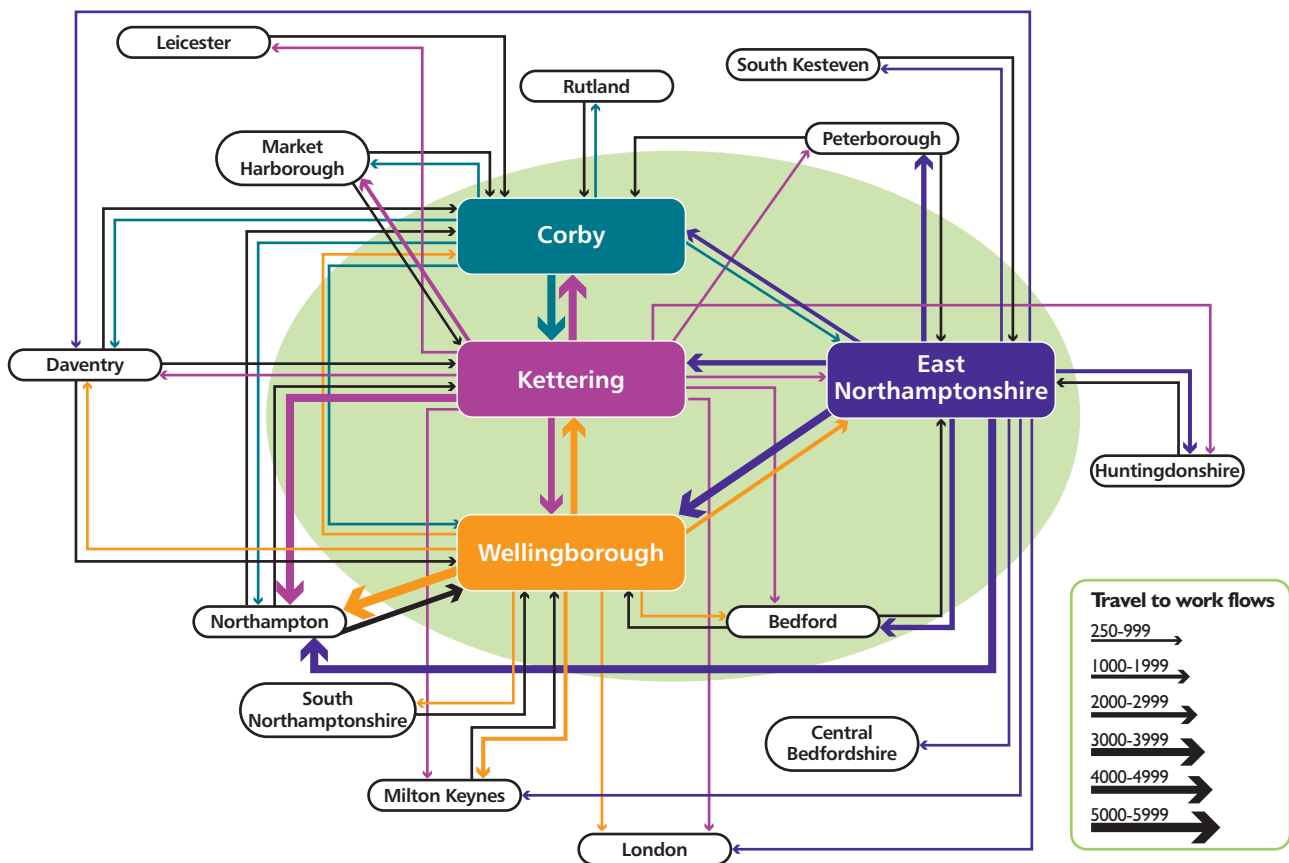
Leicester

Rutland

South Kesteven

Market Harborough

Peterborough

Corby

Daventry

Kettering

East Northamptonshire

Huntingdonshire

Wellingborough

Northampton

Bedford

South Northamptonshire

Central Bedfordshire

Milton Keynes

London

Travel to work flows

250-999

1000-1999

2000-2999

3000-3999

4000-4999

5000-5999